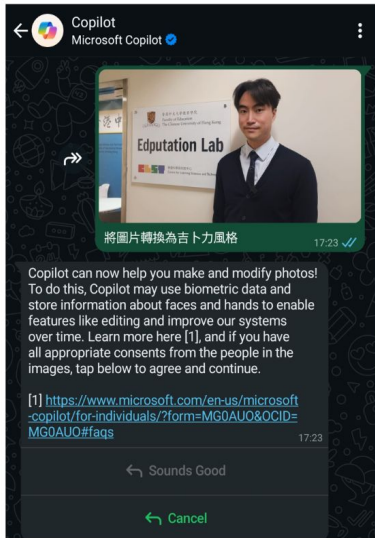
Copilot
Microsoft Copilot

Edputation Lab

將圖片轉換為吉卜力風格
17:23

Copilot can now help you make and modify photos! To do this, Copilot may use biometric data and store information about faces and hands to enable features like editing and improve our systems over time. Learn more here [1], and if you have all appropriate consents from the people in the images, tap below to agree and continue.

[1] https://www.microsoft.com/en-us/microsoft-copilot/for-individuals/?form=MG0AUO&OCID=MG0AUO#faqs
17:23

Sounds Good

Cancel